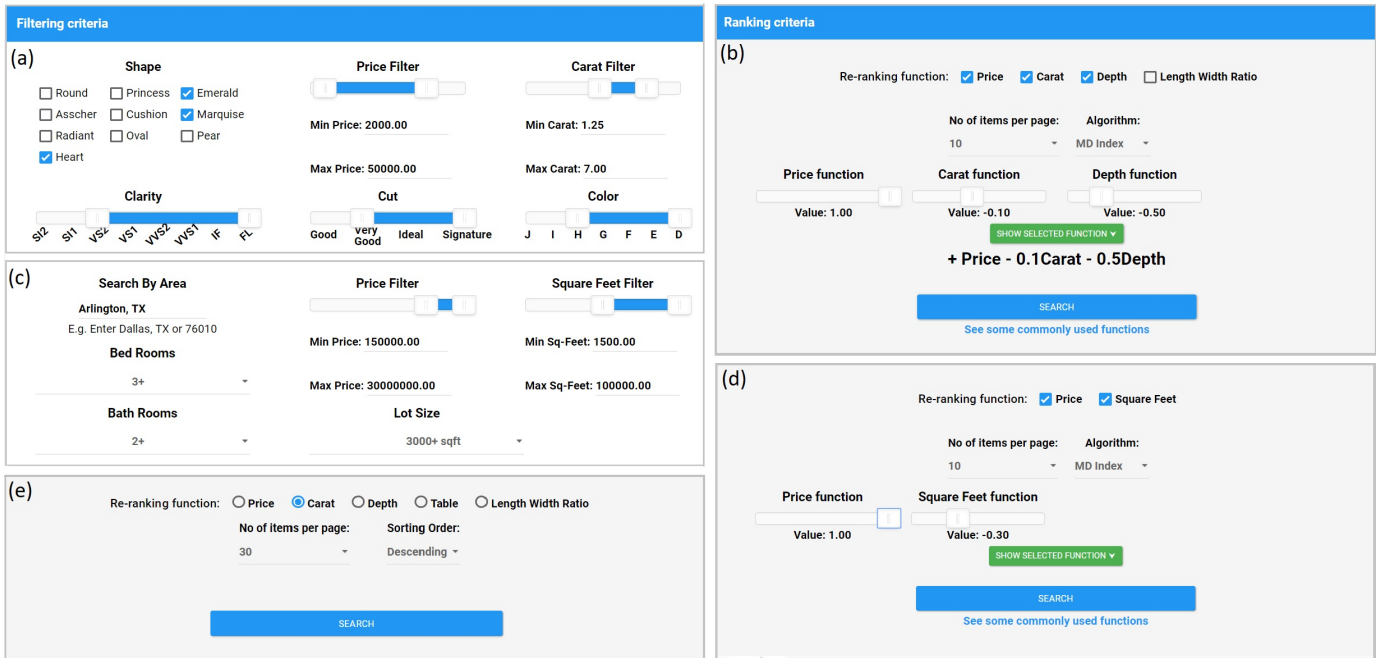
Filtering criteria

(a)

Shape

Round Princess Emerald
Asscher Cushion Marquise
Radiant Oval Pear
Heart

Price Filter

Min Price: 2000.00

Max Price: 50000.00

Carat Filter

Min Carat: 1.25

Max Carat: 7.00

Clarity

SI2 SI1 VS2 VS1 VVS2 VVS1 IF FL

Cut

Good Very Good Ideal Signature

Color

J I H G F E D

Ranking criteria

(b)

Re-ranking function: Price Carat Depth Length Width Ratio

No of items per page: 10

Algorithm: MD Index

Price function
Value: 1.00

Carat function
Value: -0.10

Depth function
Value: -0.50

SHOW SELECTED FUNCTION

+ Price - 0.1Carat - 0.5Depth

SEARCH

See some commonly used functions

(c)

Search By Area

Arlington, TX

E.g. Enter Dallas, TX or 76010

Bed Rooms

3+

Bath Rooms

2+

Price Filter

Min Price: 150000.00

Max Price: 30000000.00

Lot Size

3000+ sqft

Square Feet Filter

Min Sq-Feet: 1500.00

Max Sq-Feet: 100000.00

(d)

Re-ranking function: Price Square Feet

No of items per page: 10

Algorithm: MD Index

Price function
Value: 1.00

Square Feet function
Value: -0.30

SHOW SELECTED FUNCTION

SEARCH

See some commonly used functions

(e)

Re-ranking function: Price Carat Depth Table Length Width Ratio

No of items per page: 30

Sorting Order: Descending

SEARCH